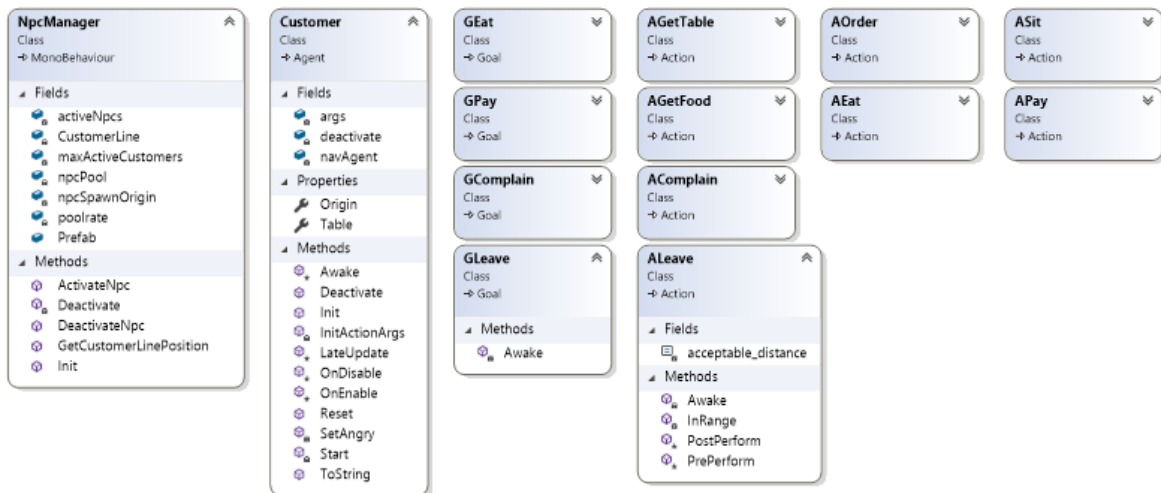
NpcManager
Class
→ MonoBehaviour

Fields
activeNpcs
CustomerLine
maxActiveCustomers
npcPool
npcSpawnOrigin
poolrate
Prefab

Methods
ActivateNpc
Deactivate
DeactivateNpc
GetCustomerLinePosition
Init

Customer
Class
→ Agent

Fields
args
deactivate
navAgent

Properties
Origin
Table

Methods
Awake
Deactivate
Init
InitActionArgs
LateUpdate
OnDisable
OnEnable
Reset
SetAngry
Start
ToString

GEat
Class
→ Goal

GPay
Class
→ Goal

GComplain
Class
→ Goal

GLeave
Class
→ Goal

Methods
Awake

AGetTable
Class
→ Action

AGetFood
Class
→ Action

AComplain
Class
→ Action

ALeave
Class
→ Action

Fields
acceptable_distance

Methods
Awake
InRange
PostPerform
PrePerform

AOrder
Class
→ Action

AEat
Class
→ Action

ASit
Class
→ Action

APay
Class
→ Action